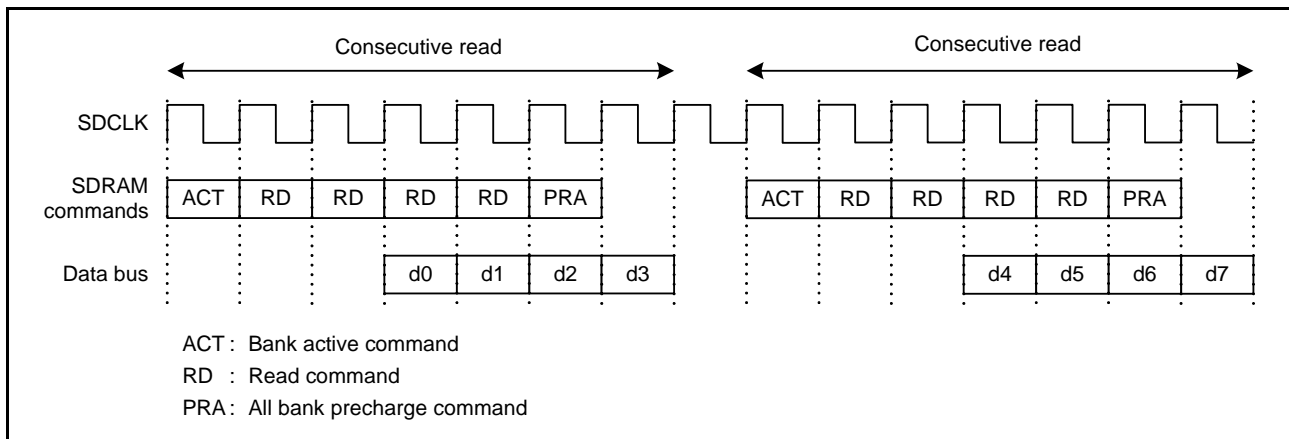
Consecutive read

Consecutive read

SDCLK

SDRAM commands

ACT RD RD RD RD PRA

ACT RD RD RD RD PRA

Data bus

d0 d1 d2 d3

d4 d5 d6 d7

ACT : Bank active command

RD : Read command

PRA : All bank precharge command